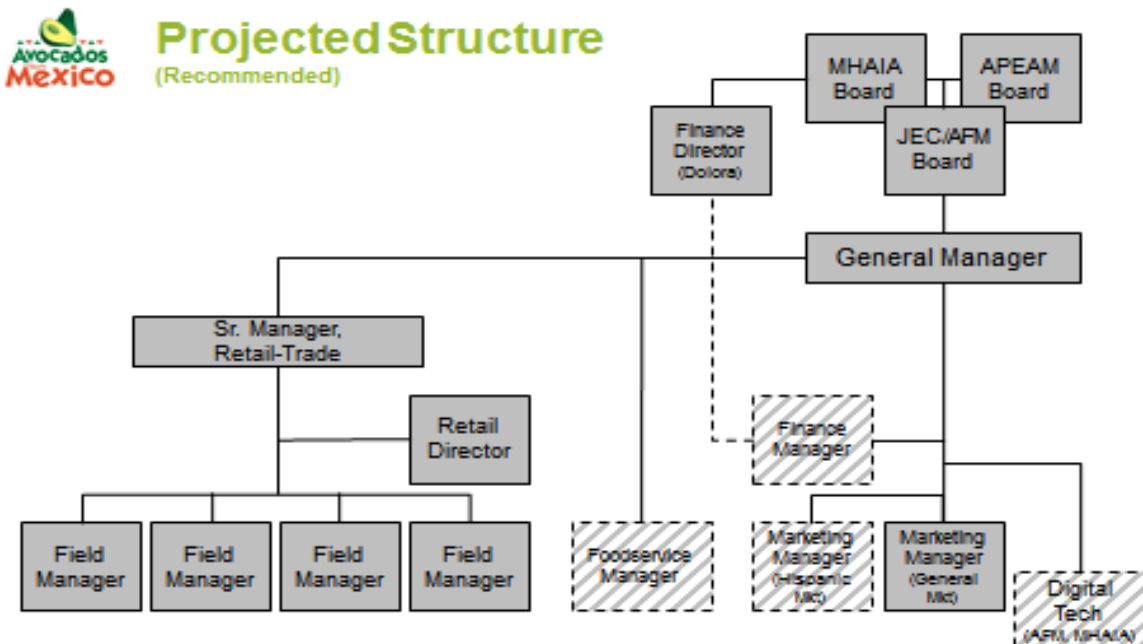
Avocados from Mexico

Projected Structure
(Recommended)

MHAIA Board

APEAM Board

JEC/AFM Board

Finance Director
(Dolors)

General Manager

Sr. Manager, Retail-Trade

Retail Director

Finance Manager

Field Manager

Field Manager

Field Manager

Field Manager

Foodservice Manager

Marketing Manager
(Hispanic Mkt)

Marketing Manager
(General Mkt)

Digital Tech
(AFM, MHAIA)